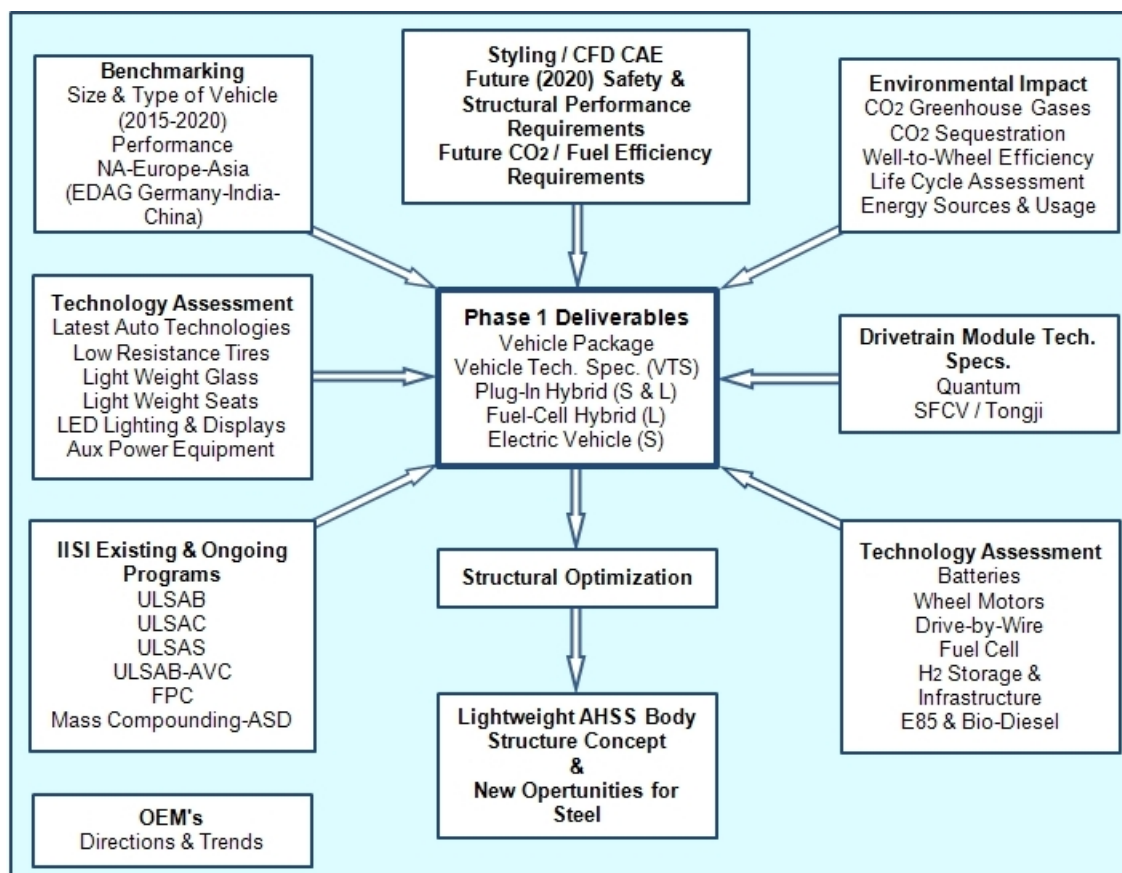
**Benchmarking**
Size & Type of Vehicle (2015-2020)
Performance
NA-Europe-Asia
(EDAG Germany-India-China)

**Styling / CFD CAE**
**Future (2020) Safety & Structural Performance Requirements**
**Future $CO_2$ / Fuel Efficiency Requirements**

**Environmental Impact**
$CO_2$ Greenhouse Gases
$CO_2$ Sequestration
Well-to-Wheel Efficiency
Life Cycle Assessment
Energy Sources & Usage

**Technology Assessment**
Latest Auto Technologies
Low Resistance Tires
Light Weight Glass
Light Weight Seats
LED Lighting & Displays
Aux Power Equipment

**Phase 1 Deliverables**
Vehicle Package
Vehicle Tech. Spec. (VTS)
Plug-In Hybrid (S & L)
Fuel-Cell Hybrid (L)
Electric Vehicle (S)

**Drivetrain Module Tech. Specs.**
Quantum
SFCV / Tongji

**IISI Existing & Ongoing Programs**
ULSAB
ULSAC
ULSAS
ULSAB-AVC
FPC
Mass Compounding-ASD

**Structural Optimization**

**Technology Assessment**
Batteries
Wheel Motors
Drive-by-Wire
Fuel Cell
$H_2$ Storage & Infrastructure
E85 & Bio-Diesel

**Lightweight AHSS Body Structure Concept**
**&**
**New Opertunities for Steel**

**OEM's**
Directions & Trends